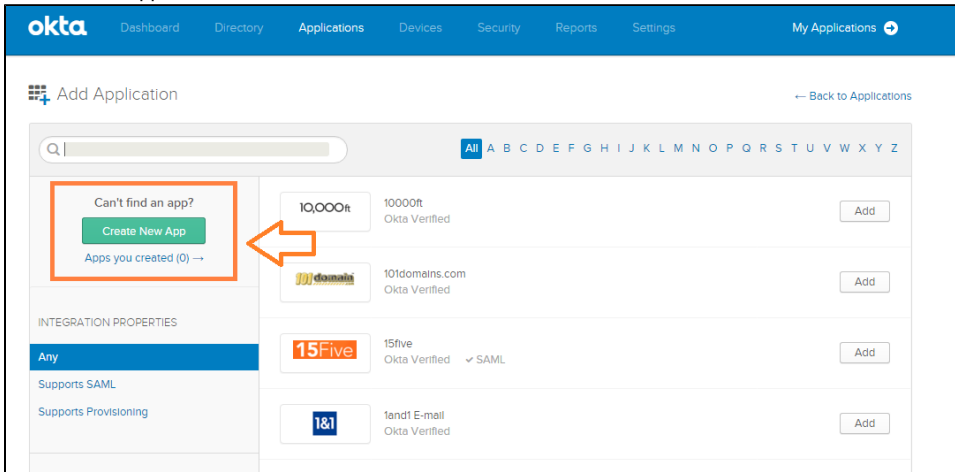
okta Dashboard Directory Applications Devices Security Reports Settings My Applications

Add Application

← Back to Applications

All A B C D E F G H I J K L M N O P Q R S T U V W X Y Z

Can't find an app?

Create New App

Apps you created (0) →

INTEGRATION PROPERTIES

Any

Supports SAML

Supports Provisioning

10,000ft

10000ft
Okta Verified

Add

101domain

101domains.com
Okta Verified

Add

15Five

15five
Okta Verified ✓ SAML

Add

1&1

1and1 E-mail
Okta Verified

Add